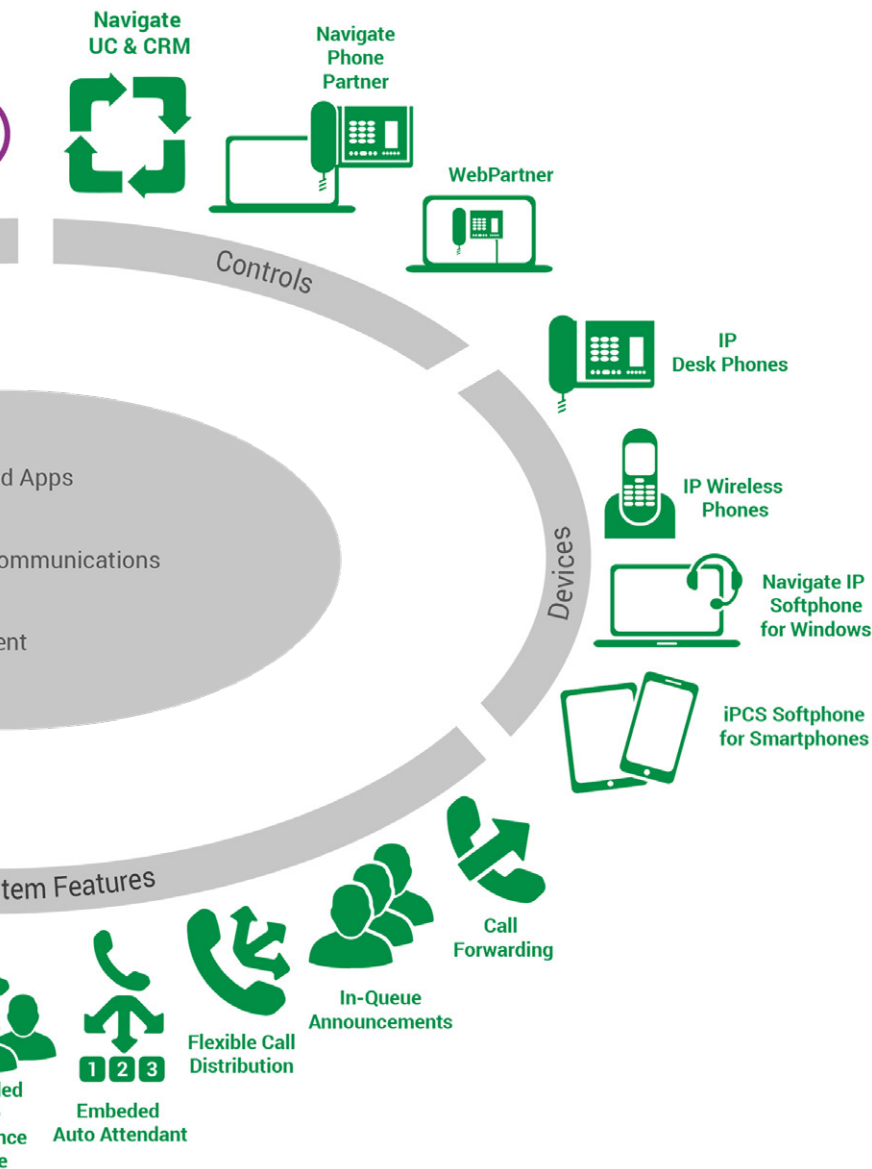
Navigate UC & CRM

Navigate Phone Partner

WebPartner

Controls

IP Desk Phones

IP Wireless Phones

Navigate IP Softphone for Windows

iPCS Softphone for Smartphones

Devices

d Apps

ommunications

ent

tem Features

Call Forwarding

In-Queue Announcements

Flexible Call Distribution

1 2 3

Embeded Auto Attendant

ded

nce

e